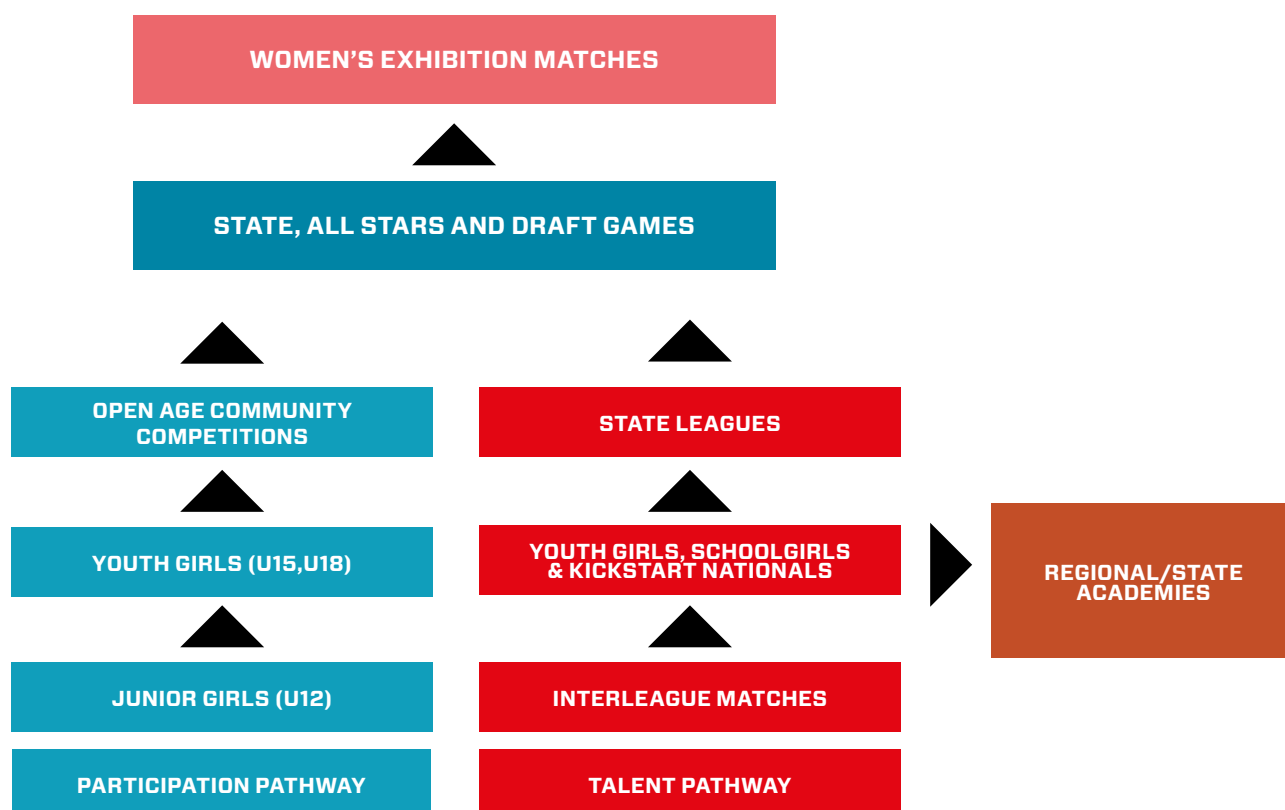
WOMEN'S EXHIBITION MATCHES

STATE, ALL STARS AND DRAFT GAMES

OPEN AGE COMMUNITY COMPETITIONS

YOUTH GIRLS (U15,U18)

JUNIOR GIRLS (U12)

PARTICIPATION PATHWAY

STATE LEAGUES

YOUTH GIRLS, SCHOOLGIRLS & KICKSTART NATIONALS

INTERLEAGUE MATCHES

TALENT PATHWAY

REGIONAL/STATE ACADEMIES